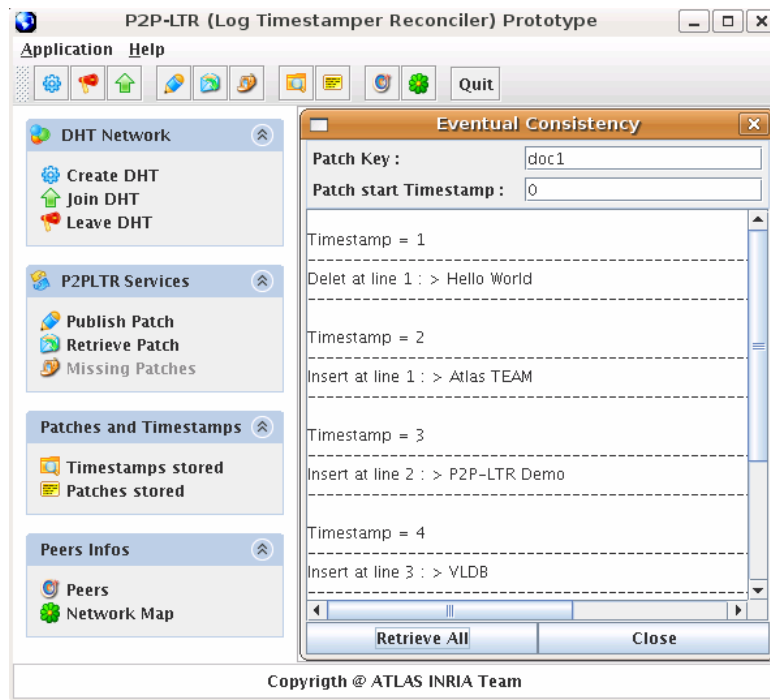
P2P-LTR (Log Timestamper Reconciler) Prototype

Application Help

Quit

DHT Network

Create DHT
Join DHT
Leave DHT

P2PLTR Services

Publish Patch
Retrieve Patch
Missing Patches

Patches and Timestamps

Timestamps stored
Patches stored

Peers Infos

Peers
Network Map

Eventual Consistency

Patch Key : doc1

Patch start Timestamp : 0

Timestamp = 1

Delet at line 1 : > Hello World

Timestamp = 2

Insert at line 1 : > Atlas TEAM

Timestamp = 3

Insert at line 2 : > P2P-LTR Demo

Timestamp = 4

Insert at line 3 : > VLDB

Retrieve All

Close

Copyrigth @ ATLAS INRIA Team